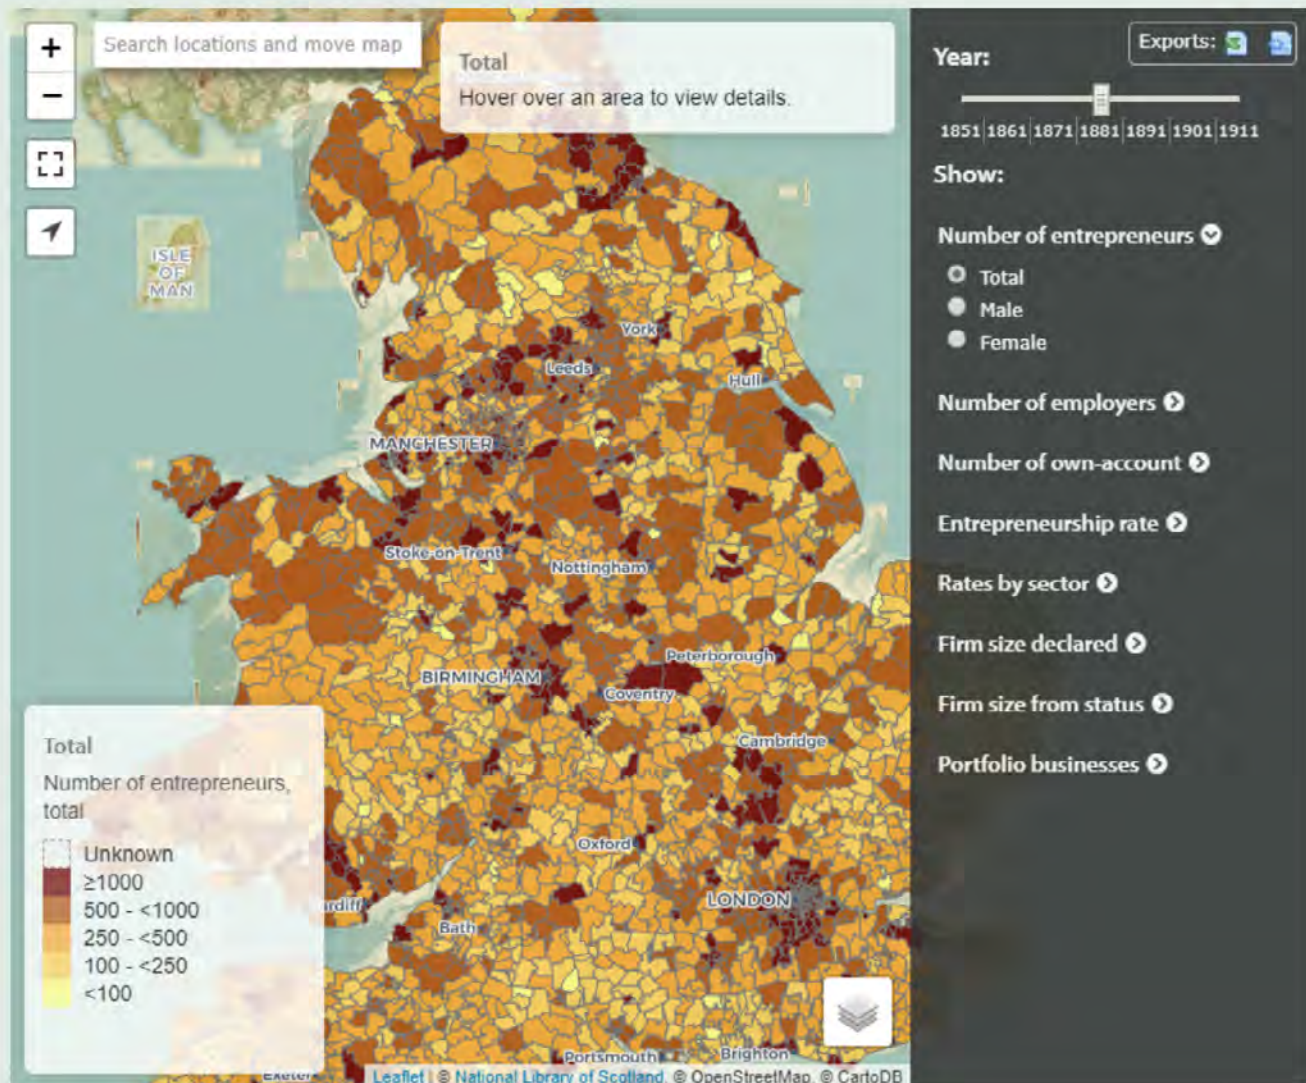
+
−
Search locations and move map

Total
Hover over an area to view details.

ISLE OF MAN
York
Leeds
Hull
MANCHESTER
Stoke-on-Trent
Nottingham
Peterborough
BIRMINGHAM
Coventry
Cambridge
Oxford
LONDON
ardiff
Bath
Portsmouth
Brighton
Exeter

Total
Number of entrepreneurs, total
Unknown
≥1000
500 - <1000
250 - <500
100 - <250
<100

Leaflet | © National Library of Scotland, © OpenStreetMap, © CartoDB

Exports:
Year:
1851 1861 1871 1881 1891 1901 1911
Show:
Number of entrepreneurs
Total
Male
Female
Number of employers
Number of own-account
Entrepreneurship rate
Rates by sector
Firm size declared
Firm size from status
Portfolio businesses